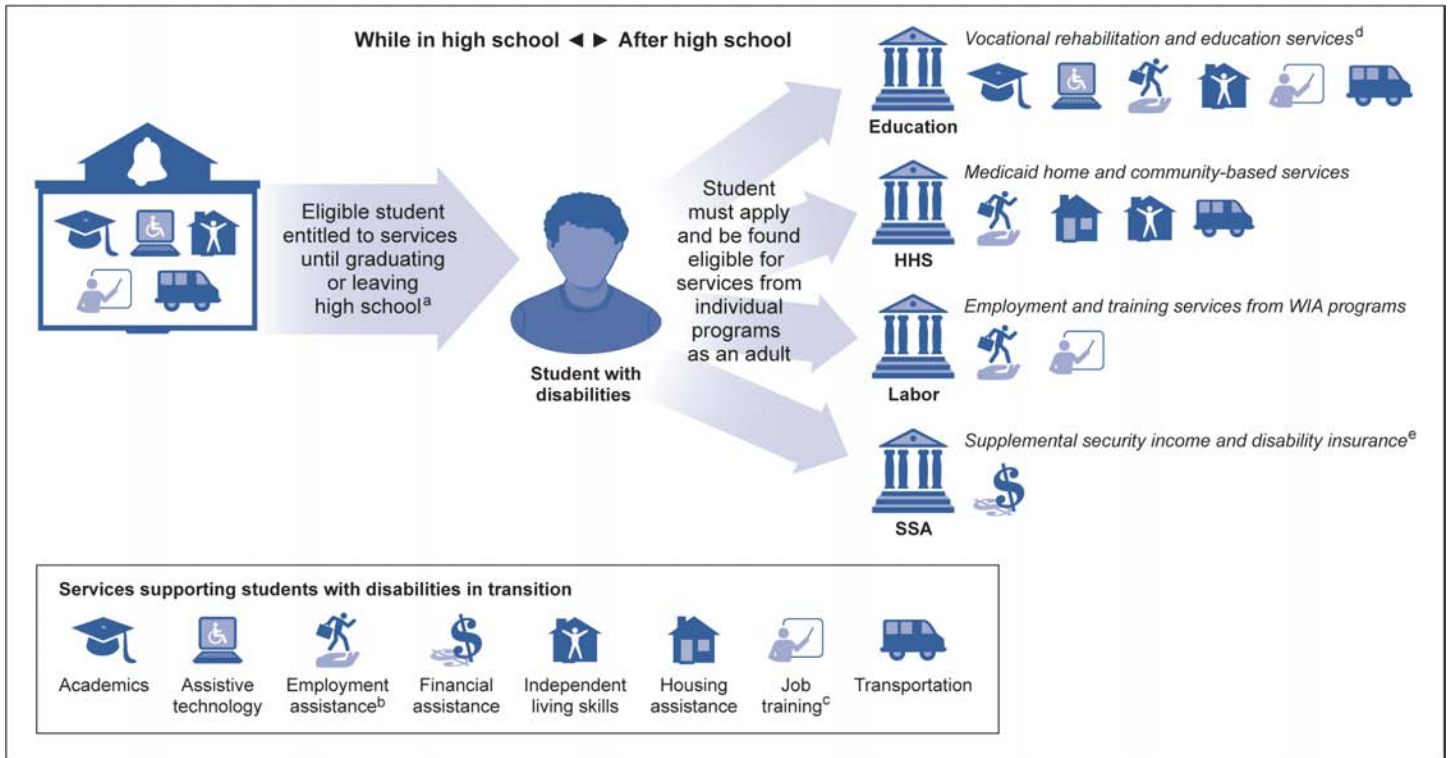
While in high school ◄ ► After high school

Eligible student entitled to services until graduating or leaving high school$^a$

Student with disabilities

Student must apply and be found eligible for services from individual programs as an adult

Education

Vocational rehabilitation and education services$^d$

HHS

Medicaid home and community-based services

Labor

Employment and training services from WIA programs

SSA

Supplemental security income and disability insurance$^e$

Services supporting students with disabilities in transition

Academics

Assistive technology

Employment assistance$^b$

Financial assistance

Independent living skills

Housing assistance

Job training$^c$

Transportation